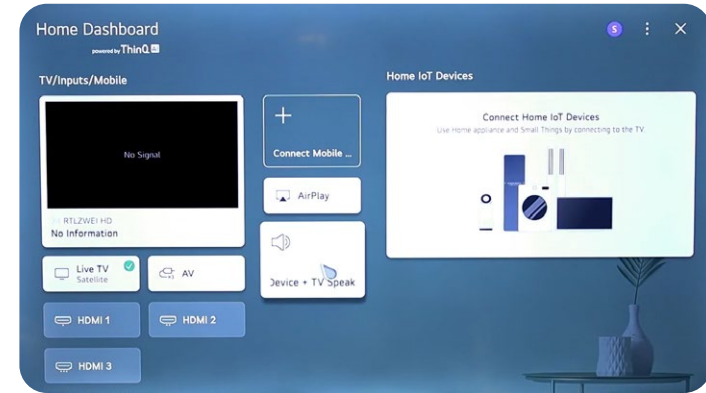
Home Dashboard
powered by ThinQ AI

S

TV/Inputs/Mobile

No Signal

RTLZWEI HD
No Information

+
Connect Mobile ...

AirPlay

Device + TV Speak

Live TV
Satellite

AV

HDMI 1

HDMI 2

HDMI 3

Home IoT Devices

Connect Home IoT Devices
Use Home appliance and Small Things by connecting to the TV.